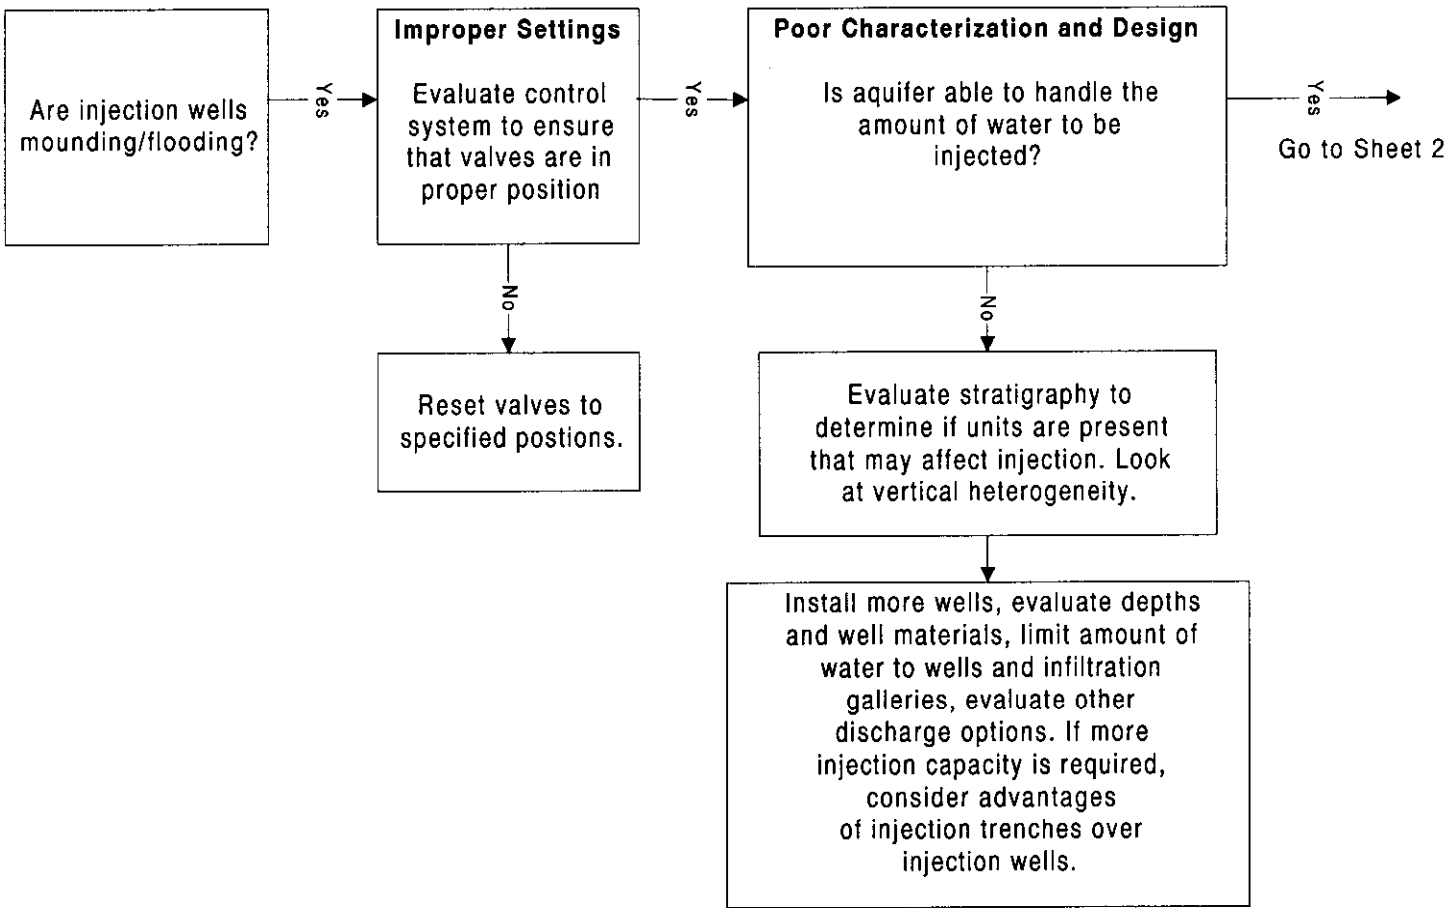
Are injection wells mounding/flooding?

Yes

Improper Settings

Evaluate control system to ensure that valves are in proper position

Yes

Poor Characterization and Design

Is aquifer able to handle the amount of water to be injected?

Yes

Go to Sheet 2

No

Reset valves to specified postions.

No

Evaluate stratigraphy to determine if units are present that may affect injection. Look at vertical heterogeneity.

Install more wells, evaluate depths and well materials, limit amount of water to wells and infiltration galleries, evaluate other discharge options. If more injection capacity is required, consider advantages of injection trenches over injection wells.